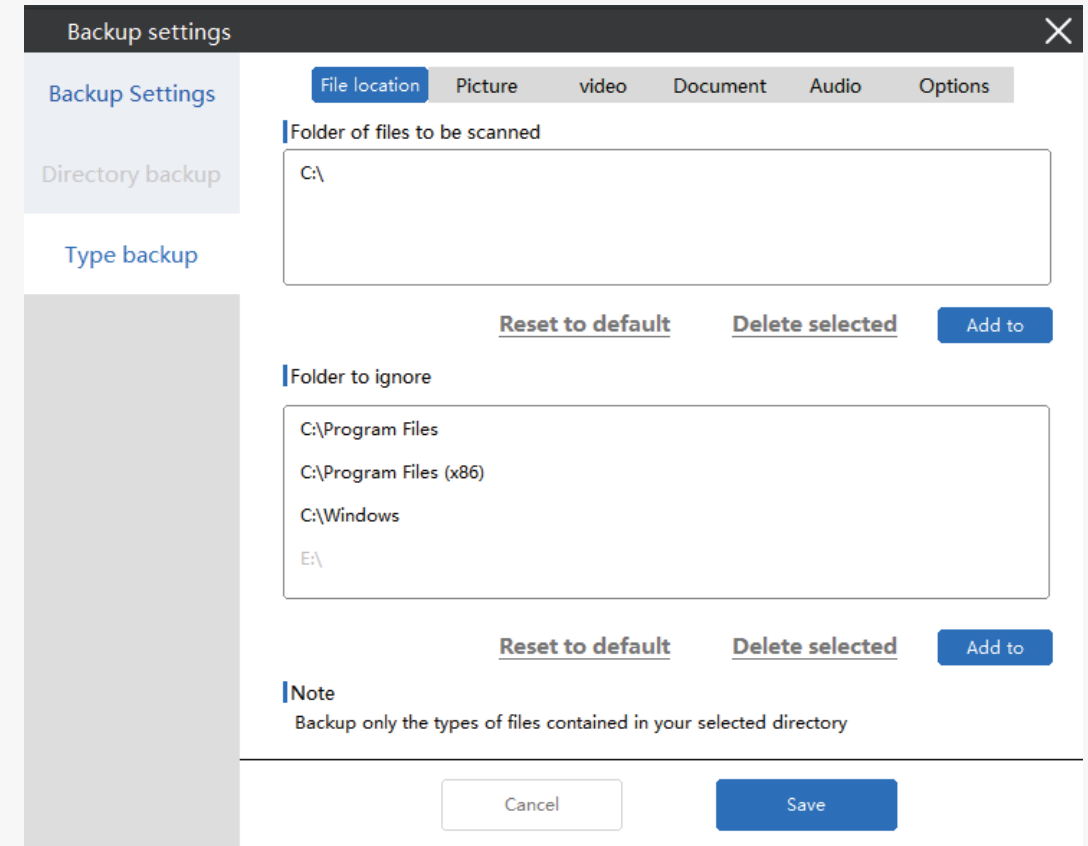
Backup settings

Backup Settings

Directory backup

Type backup

File location | Picture | video | Document | Audio | Options

Folder of files to be scanned

C:\

Reset to default
Delete selected
Add to

Folder to ignore

C:\Program Files

C:\Program Files (x86)

C:\Windows

E:\

Reset to default
Delete selected
Add to

Note

Backup only the types of files contained in your selected directory

Cancel
Save